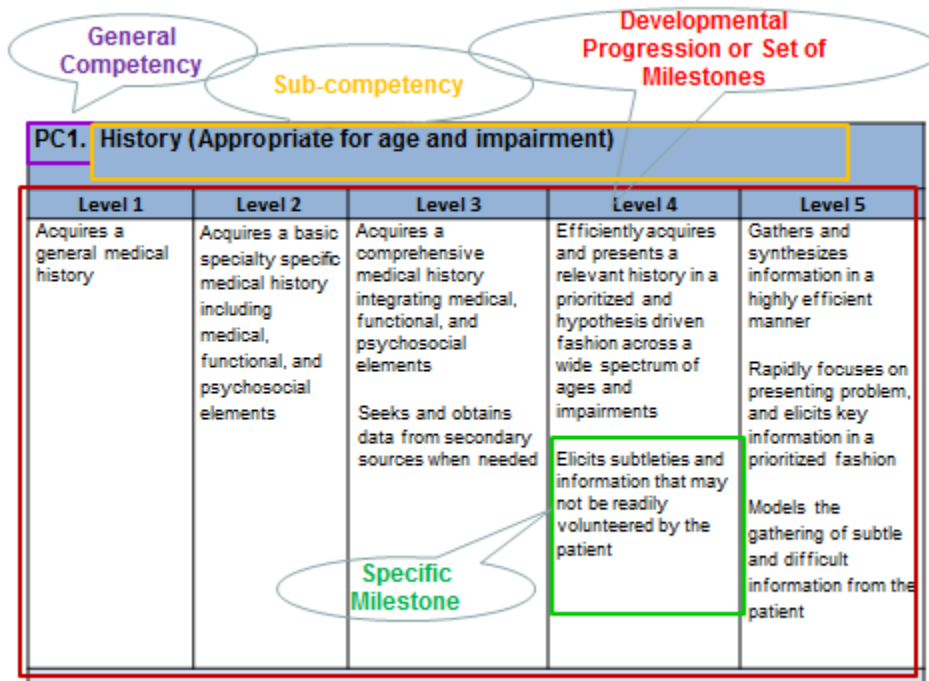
General Competency

Sub-competency

Developmental Progression or Set of Milestones

PC1. History (Appropriate for age and impairment)

| Level 1 | Level 2 | Level 3 | Level 4 | Level 5 |
|---|---|---|---|---|
| Acquires a general medical history | Acquires a basic specialty specific medical history including medical, functional, and psychosocial elements | Acquires a comprehensive medical history integrating medical, functional, and psychosocial elements<br><br>Seeks and obtains data from secondary sources when needed | Efficiently acquires and presents a relevant history in a prioritized and hypothesis driven fashion across a wide spectrum of ages and impairments<br><br>Elicits subtleties and information that may not be readily volunteered by the patient | Gathers and synthesizes information in a highly efficient manner<br><br>Rapidly focuses on presenting problem, and elicits key information in a prioritized fashion<br><br>Models the gathering of subtle and difficult information from the patient |

Specific Milestone